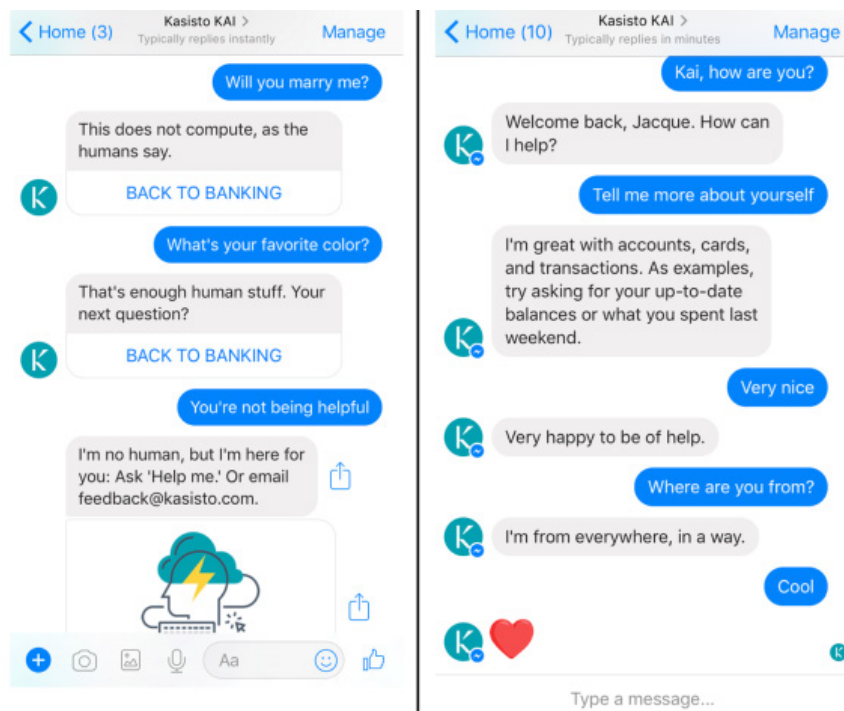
< Home (3)
Kasisto KAI >
Typically replies instantly
Manage

Will you marry me?

This does not compute, as the humans say.

BACK TO BANKING

What's your favorite color?

That's enough human stuff. Your next question?

BACK TO BANKING

You're not being helpful

I'm no human, but I'm here for you: Ask 'Help me.' Or email feedback@kasisto.com.

Aa

< Home (10)
Kasisto KAI >
Typically replies in minutes
Manage

Kai, how are you?

Welcome back, Jacque. How can I help?

Tell me more about yourself

I'm great with accounts, cards, and transactions. As examples, try asking for your up-to-date balances or what you spent last weekend.

Very nice

Very happy to be of help.

Where are you from?

I'm from everywhere, in a way.

Cool

Type a message...